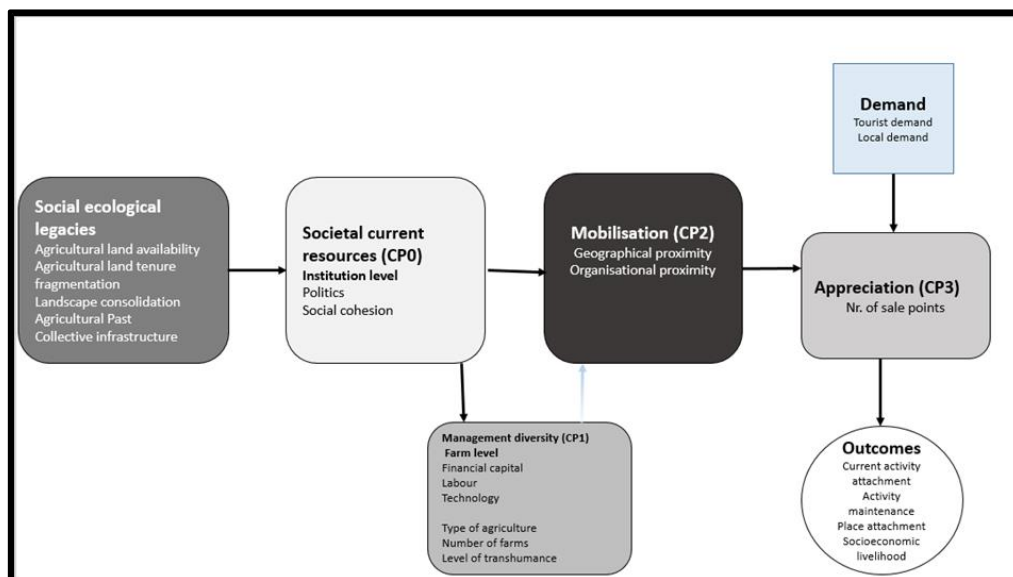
Demand
Tourist demand
Local demand

Social ecological legacies
Agricultural land availability
Agricultural land tenure fragmentation
Landscape consolidation
Agricultural Past
Collective infrastructure

Societal current resources (CP0)
Institution level
Politics
Social cohesion

Mobilisation (CP2)
Geographical proximity
Organisational proximity

Appreciation (CP3)
Nr. of sale points

Management diversity (CP1)
Farm level
Financial capital
Labour
Technology

Type of agriculture
Number of farms
Level of transhumance

Outcomes
Current activity attachment
Activity maintenance
Place attachment
Socioeconomic livelihood